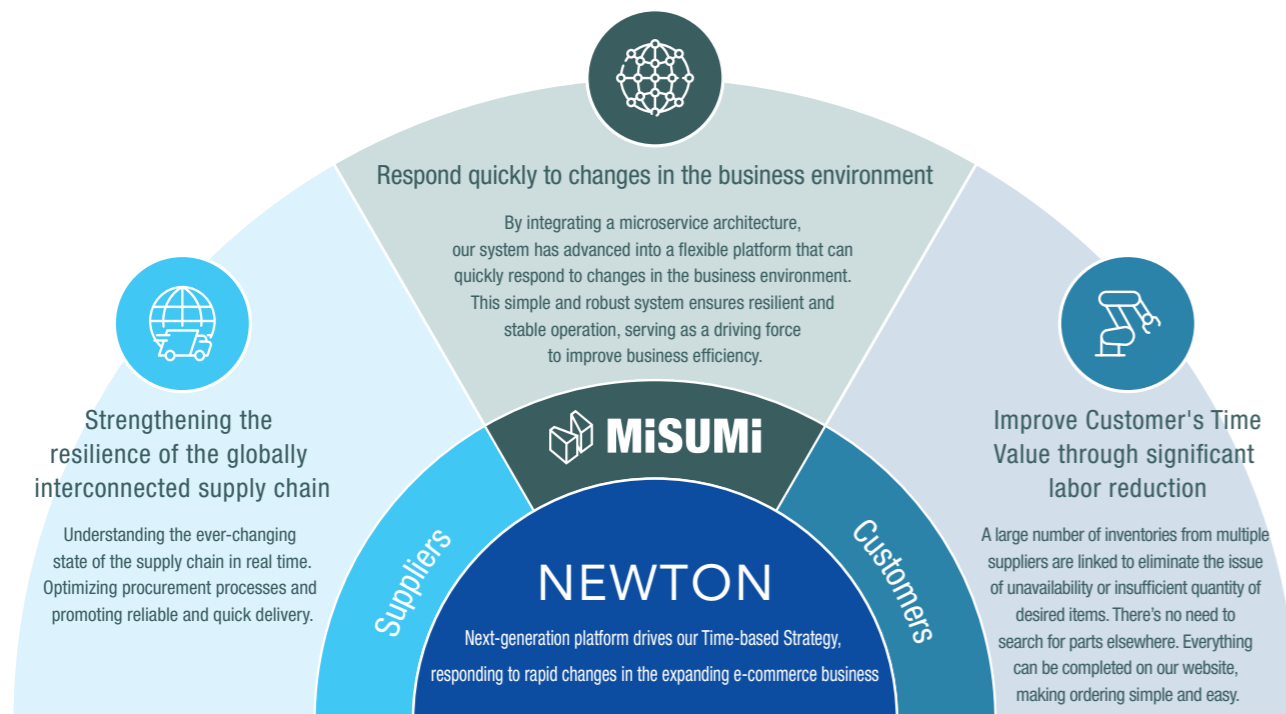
Respond quickly to changes in the business environment

By integrating a microservice architecture, our system has advanced into a flexible platform that can quickly respond to changes in the business environment. This simple and robust system ensures resilient and stable operation, serving as a driving force to improve business efficiency.

Strengthening the resilience of the globally interconnected supply chain

Understanding the ever-changing state of the supply chain in real time. Optimizing procurement processes and promoting reliable and quick delivery.

MiSUMi

Suppliers

Customers

Improve Customer's Time Value through significant labor reduction

A large number of inventories from multiple suppliers are linked to eliminate the issue of unavailability or insufficient quantity of desired items. There's no need to search for parts elsewhere. Everything can be completed on our website, making ordering simple and easy.

NEWTON

Next-generation platform drives our Time-based Strategy, responding to rapid changes in the expanding e-commerce business